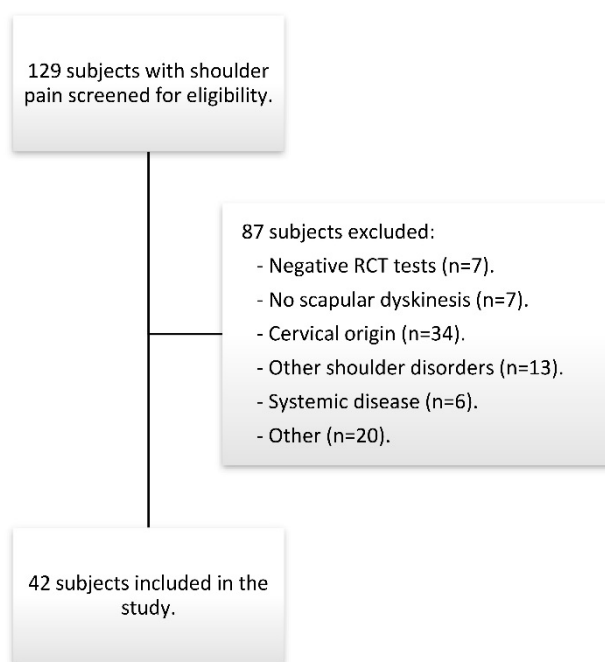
129 subjects with shoulder pain screened for eligibility.

87 subjects excluded:
- Negative RCT tests (n=7).
- No scapular dyskinesis (n=7).
- Cervical origin (n=34).
- Other shoulder disorders (n=13).
- Systemic disease (n=6).
- Other (n=20).

42 subjects included in the study.